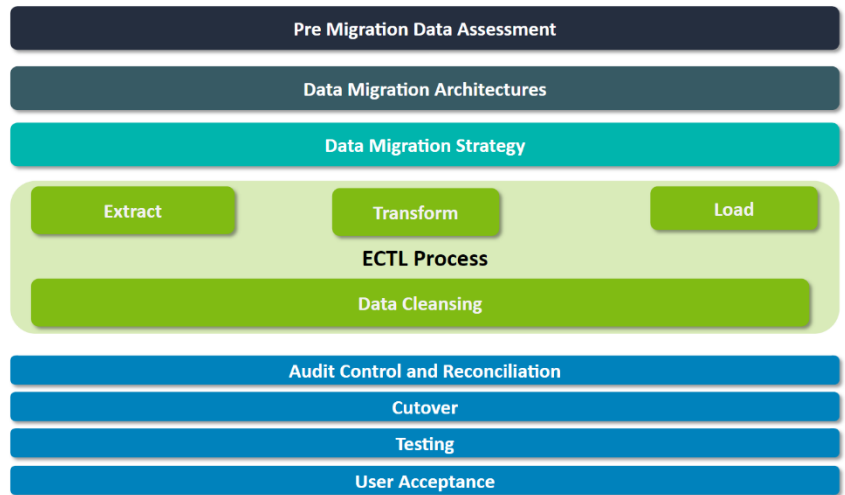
Pre Migration Data Assessment

Data Migration Architectures

Data Migration Strategy

Extract

Transform

Load

ECTL Process

Data Cleansing

Audit Control and Reconciliation

Cutover

Testing

User Acceptance